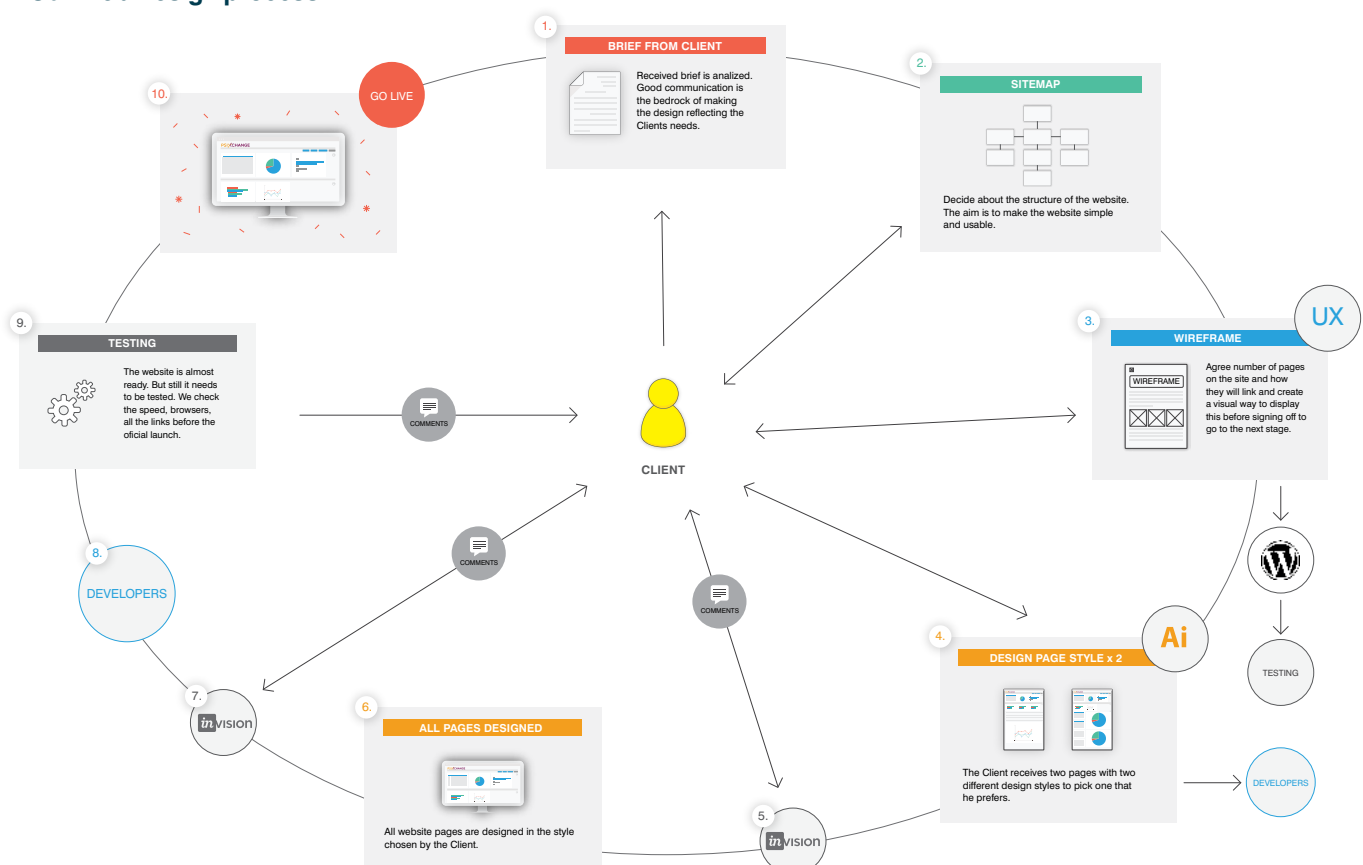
1.
BRIEF FROM CLIENT
Received brief is analized. Good communication is the bedrock of making the design reflecting the Clients needs.

2.
SITEMAP
Decide about the structure of the website. The aim is to make the website simple and usable.

UX
3.
WIREFRAME
WIREFRAME
Agree number of pages on the site and how they will link and create a visual way to display this before signing off to go to the next stage.

TESTING

Ai
4.
DESIGN PAGE STYLE x 2
The Client receives two pages with two different design styles to pick one that he prefers.

DEVELOPERS

5.
invision

COMMENTS

CLIENT

6.
ALL PAGES DESIGNED
All website pages are designed in the style chosen by the Client.

COMMENTS

7.
invision

8.
DEVELOPERS

9.
TESTING
The website is almost ready. But still it needs to be tested. We check the speed, browsers, all the links before the oficial launch.

COMMENTS

10.
GO LIVE